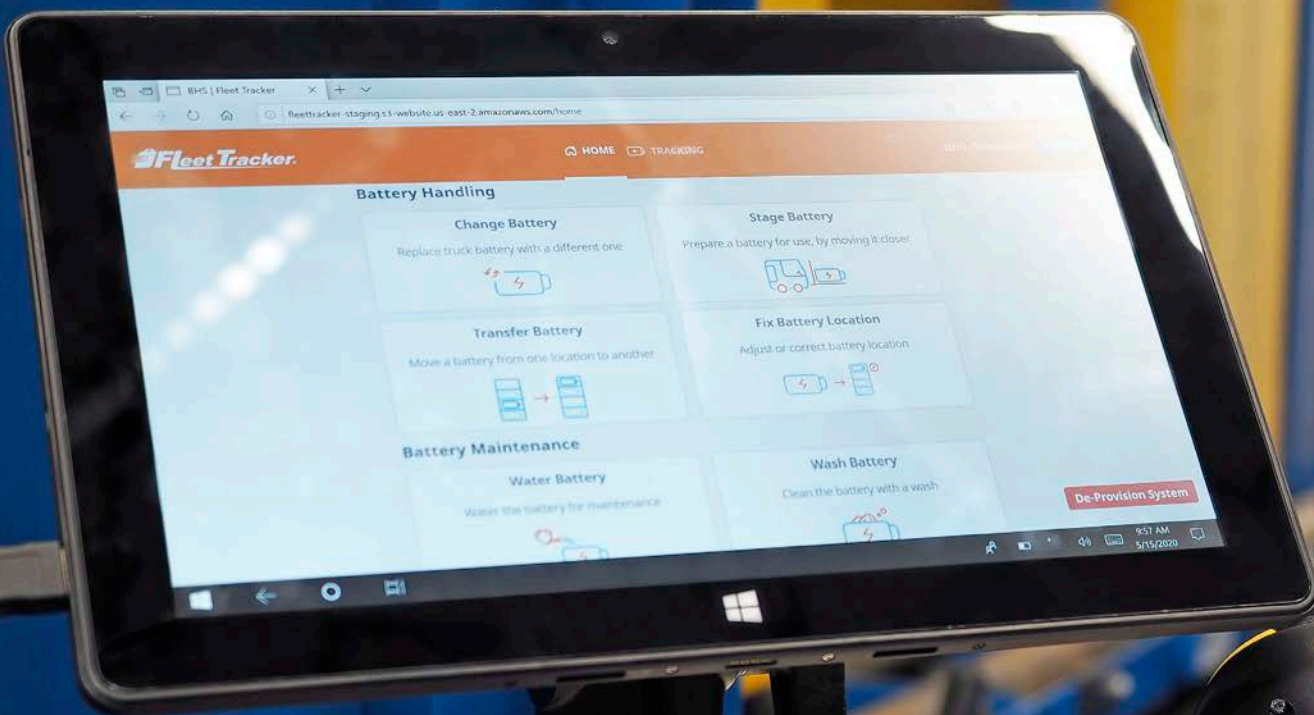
BHS | Fleet Tracker

fleettracker-staging.s3-website.us-east-2.amazonaws.com/home

Fleet Tracker

HOME TRACKING

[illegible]

Battery Handling

Change Battery
Replace truck battery with a different one

Stage Battery
Prepare a battery for use, by moving it closer

Transfer Battery
Move a battery from one location to another

Fix Battery Location
Adjust or correct battery location

Battery Maintenance

Water Battery
Water the battery for maintenance

Wash Battery
Clean the battery with a wash

De-Provision System

9:57 AM
5/15/2020